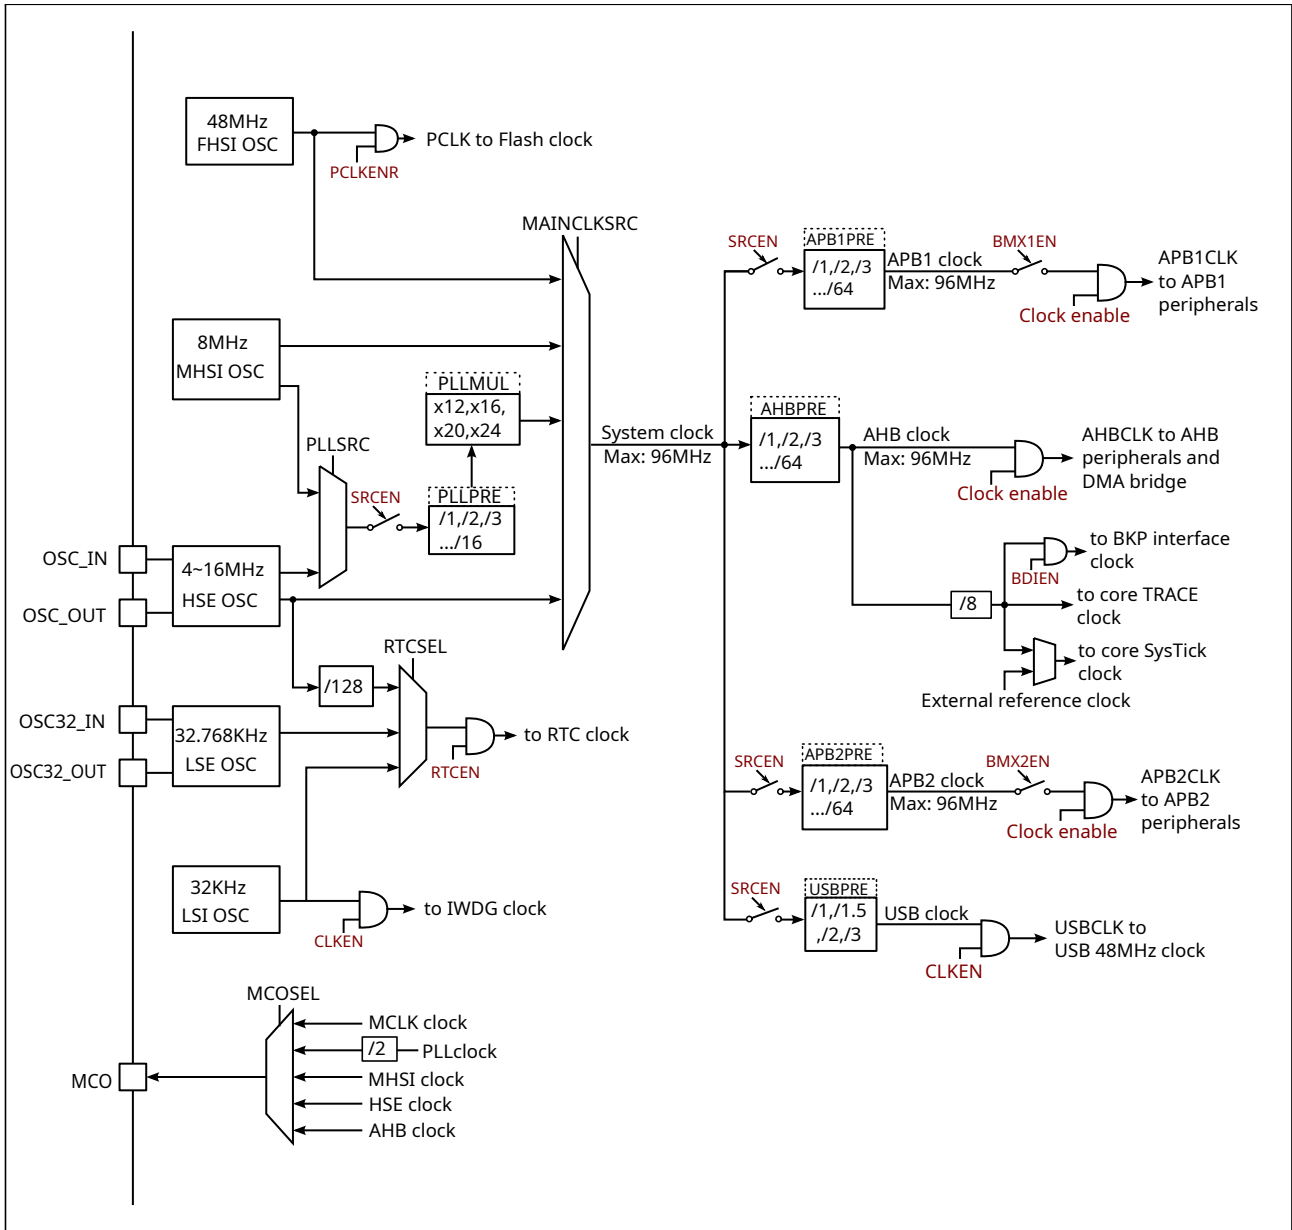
48MHz FHSI OSC

PCLKENR

PCLK to Flash clock

MAINCLKSRC

8MHz MHSI OSC

PLLMUL

x12,x16, x20,x24

PLLSRC

SRCEN

PLLPRE

/1,/2,/3 .../16

System clock Max: 96MHz

OSC_IN

4~16MHz HSE OSC

OSC_OUT

RTCSEL

/128

OSC32_IN

32.768KHz LSE OSC

OSC32_OUT

to RTC clock

RTCEN

32KHz LSI OSC

to IWDG clock

CLKEN

MCOSEL

MCLK clock

/2

PLLclock

MHSI clock

HSE clock

AHB clock

MCO

SRCEN

APB1PRE

/1,/2,/3 .../64

APB1 clock Max: 96MHz

BMX1EN

Clock enable

APB1CLK to APB1 peripherals

AHBPRE

/1,/2,/3 .../64

AHB clock Max: 96MHz

Clock enable

AHBCLK to AHB peripherals and DMA bridge

BDIEN

to BKP interface clock

/8

to core TRACE clock

to core SysTick clock

External reference clock

SRCEN

APB2PRE

/1,/2,/3 .../64

APB2 clock Max: 96MHz

BMX2EN

Clock enable

APB2CLK to APB2 peripherals

SRCEN

USBPRE

/1,/1.5 ,/2,/3

USB clock

CLKEN

USBCLK to USB 48MHz clock